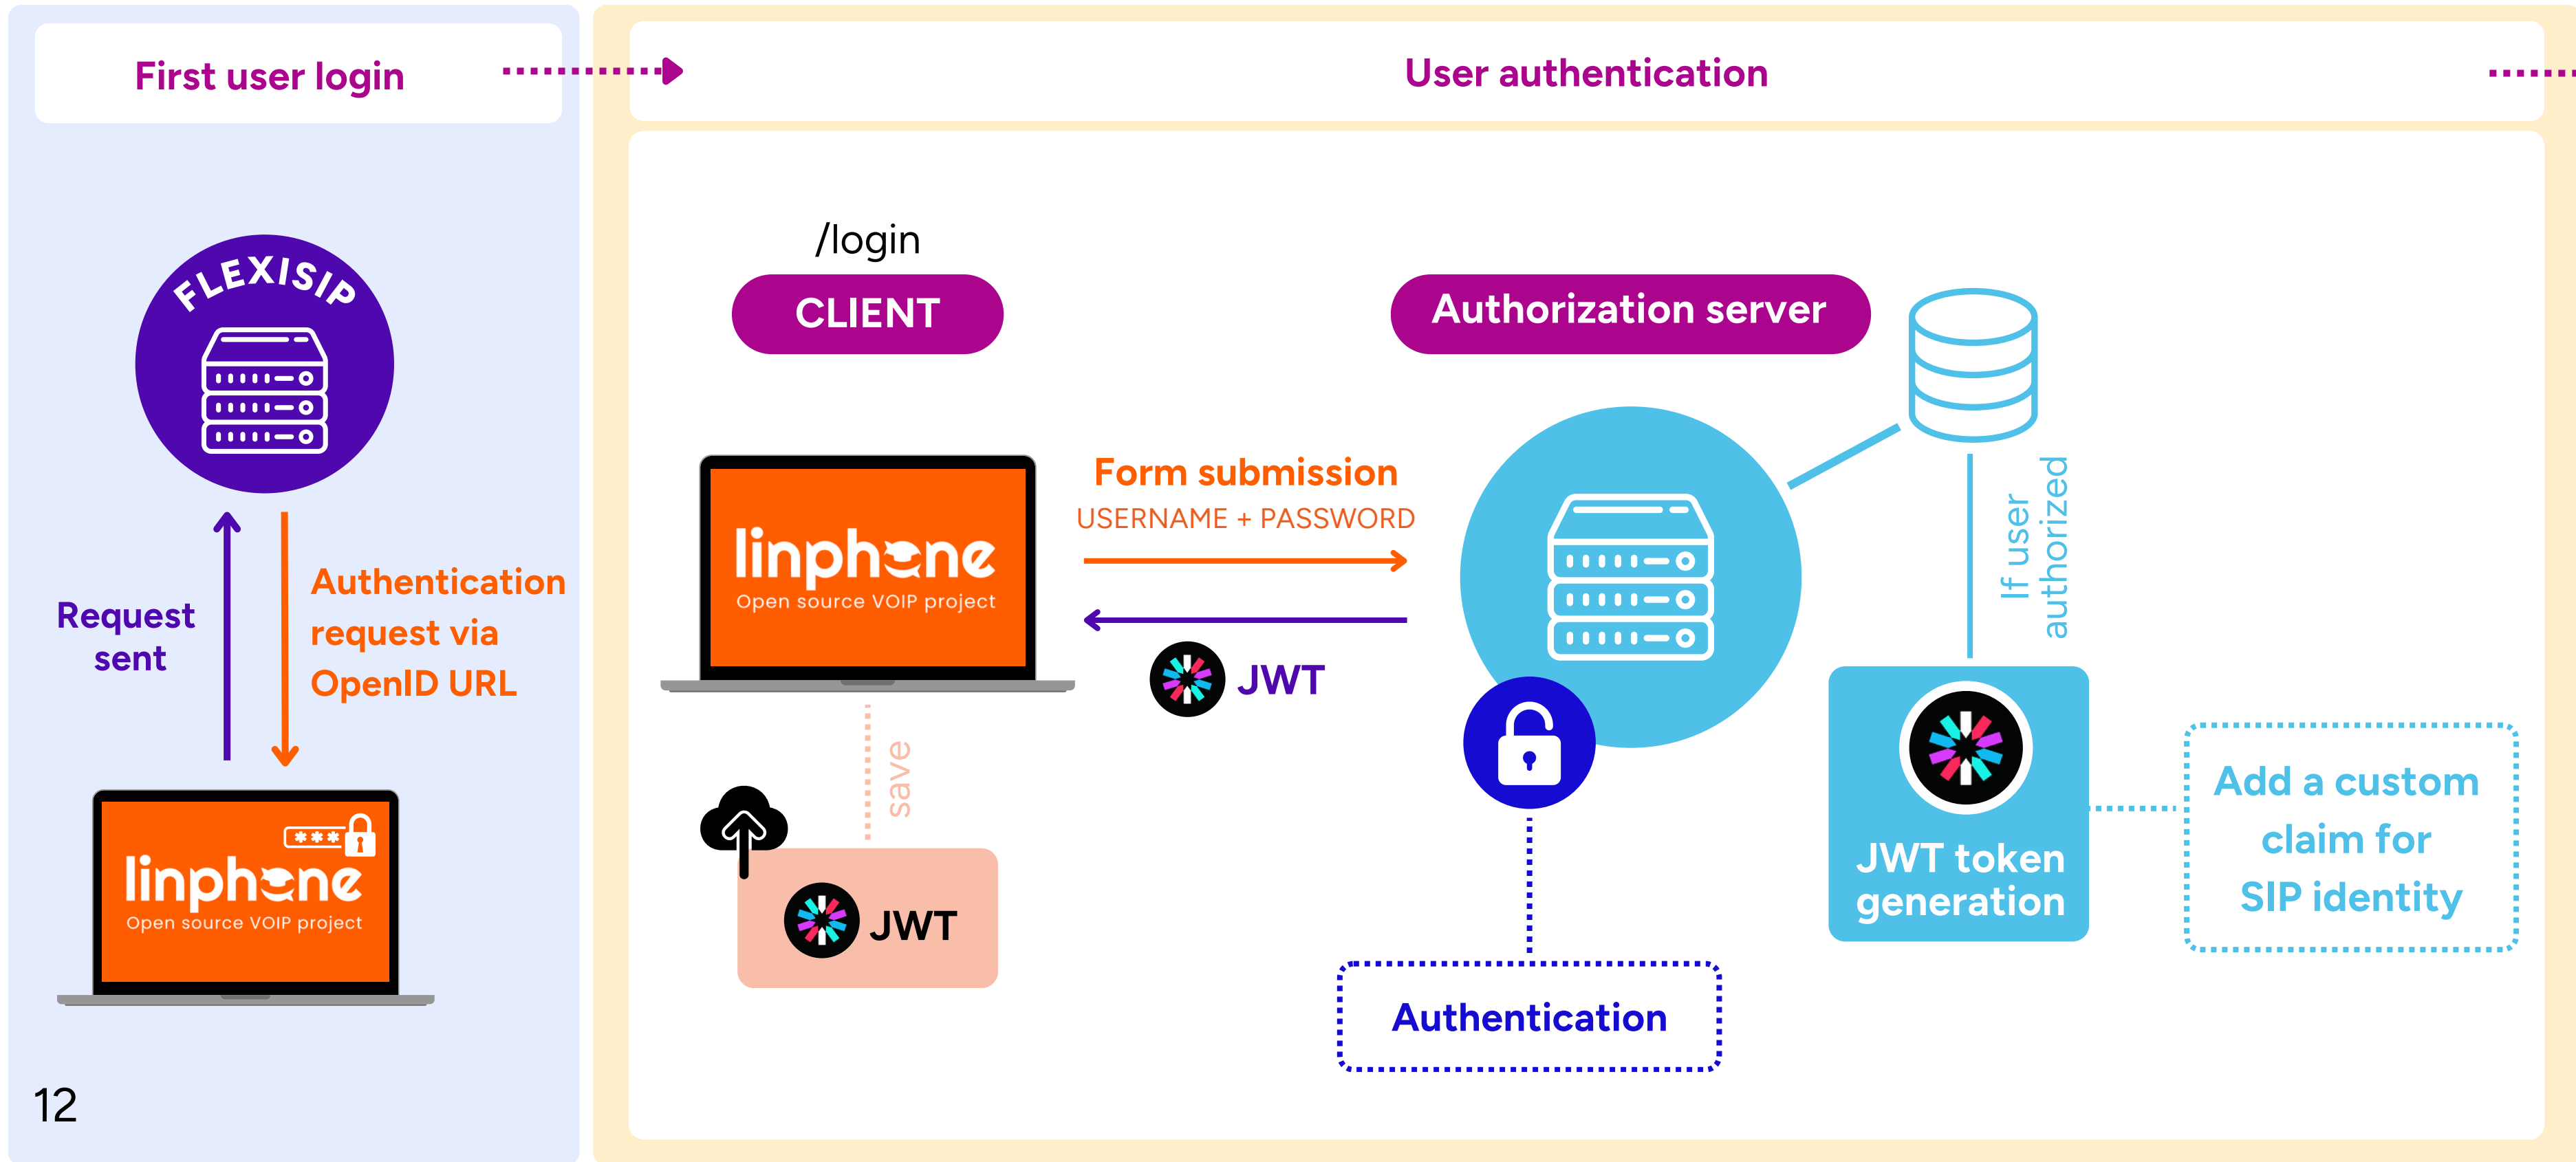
First user login

FLEXISIP

Request sent

Authentication request via OpenID URL

linphone
Open source VOIP project

12

User authentication

/login

CLIENT

linphone
Open source VOIP project

save

JWT

Form submission
USERNAME + PASSWORD

JWT

Authorization server

If user authorized

JWT token generation

Add a custom claim for SIP identity

Authentication